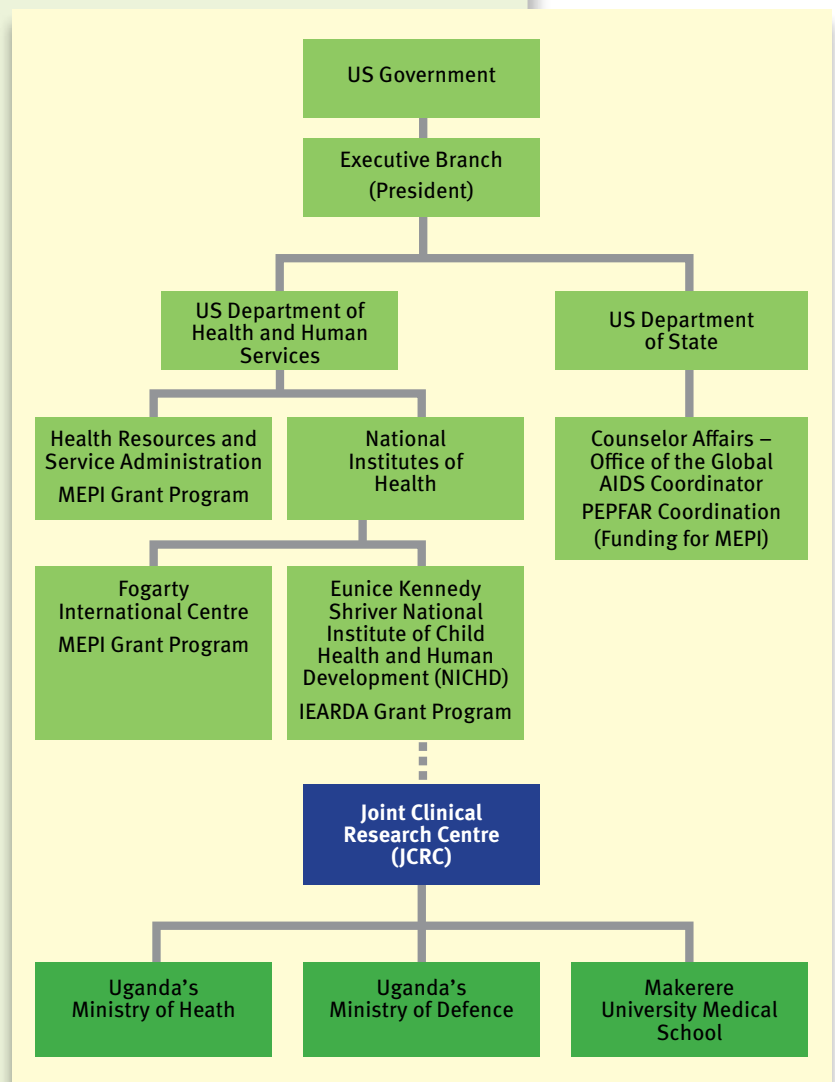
US Government

Executive Branch (President)

US Department of Health and Human Services

US Department of State

Health Resources and Service Administration
MEPI Grant Program

National Institutes of Health

Counselor Affairs – Office of the Global AIDS Coordinator
PEPFAR Coordination (Funding for MEPI)

Fogarty International Centre
MEPI Grant Program

Eunice Kennedy Shriver National Institute of Child Health and Human Development (NICHD)
IEARDA Grant Program

Joint Clinical Research Centre (JCRC)

Uganda's Ministry of Heath

Uganda's Ministry of Defence

Makerere University Medical School